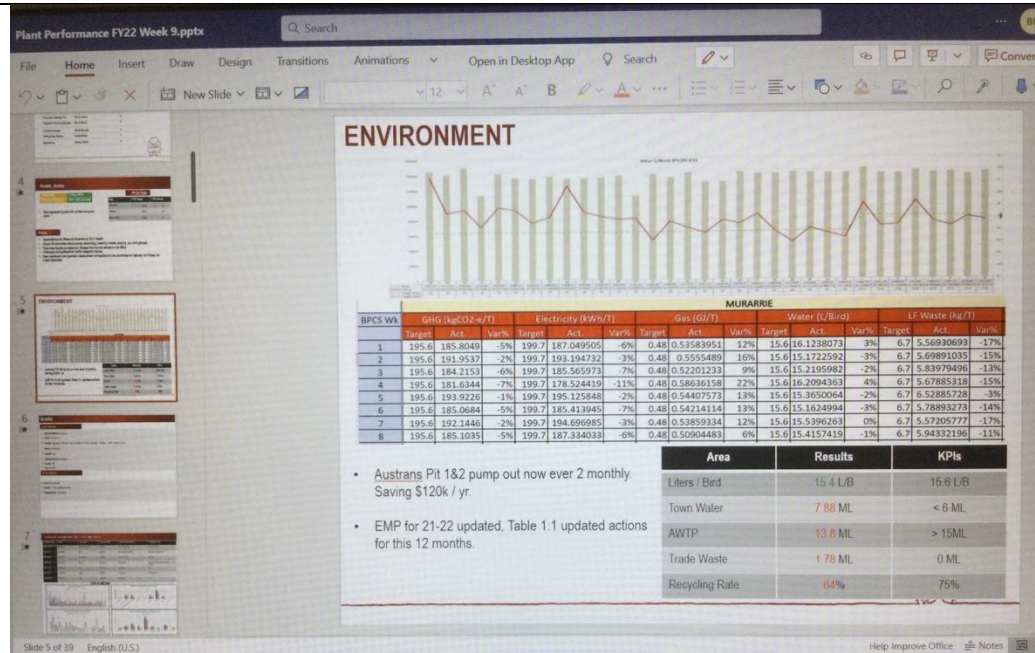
Plant Performance FY22 Week 9.pptx
Search
File Home Insert Draw Design Transitions Animations Open in Desktop App Search
New Slide
12
4
5
6
7

ENVIRONMENT

MURARRIE

| BPCS Wk | GHG (kgCO2-e/T) Target | Act. | Var% | Electricity (kWh/T) Target | Act. | Var% | Gas (GJ/T) Target | Act. | Var% | Water (L/Bird) Target | Act. | Var% | LF Waste (kg/T) Target | Act. | Var% |
|---|---|---|---|---|---|---|---|---|---|---|---|---|---|---|---|
| 1 | 195.6 | 185.8049 | -5% | 199.7 | 187.049505 | -6% | 0.48 | 0.53583951 | 12% | 15.6 | 16.1238073 | 3% | 6.7 | 5.56930693 | -17% |
| 2 | 195.6 | 191.9537 | -2% | 199.7 | 193.194732 | -3% | 0.48 | 0.5555489 | 16% | 15.6 | 15.1722592 | -3% | 6.7 | 5.69891035 | -15% |
| 3 | 195.6 | 184.2153 | -6% | 199.7 | 185.565973 | -7% | 0.48 | 0.52201233 | 9% | 15.6 | 15.2195982 | -2% | 6.7 | 5.83979496 | -13% |
| 4 | 195.6 | 181.6344 | -7% | 199.7 | 178.524419 | -11% | 0.48 | 0.58636158 | 22% | 15.6 | 16.2094363 | 4% | 6.7 | 5.67885318 | -15% |
| 5 | 195.6 | 193.9226 | -1% | 199.7 | 195.125848 | -2% | 0.48 | 0.54407573 | 13% | 15.6 | 15.3650064 | -2% | 6.7 | 6.52885728 | -3% |
| 6 | 195.6 | 185.0684 | -5% | 199.7 | 185.413945 | -7% | 0.48 | 0.54214114 | 13% | 15.6 | 15.1624994 | -3% | 6.7 | 5.78893273 | -14% |
| 7 | 195.6 | 192.1446 | -2% | 199.7 | 194.696985 | -3% | 0.48 | 0.53859334 | 12% | 15.6 | 15.5396263 | 0% | 6.7 | 5.57205777 | -17% |
| 8 | 195.6 | 185.1035 | -5% | 199.7 | 187.334033 | -6% | 0.48 | 0.50904483 | 6% | 15.6 | 15.4157419 | -1% | 6.7 | 5.94332196 | -11% |

• Austrans Pit 1&2 pump out now ever 2 monthly. Saving $120k / yr.

• EMP for 21-22 updated, Table 1:1 updated actions for this 12 months.

| Area | Results | KPIs |
|---|---|---|
| Liters / Bird | 15.4 L/B | 15.6 L/B |
| Town Water | 7.88 ML | < 6 ML |
| AWTP | 13.8 ML | > 15ML |
| Trade Waste | 1.78 ML | 0 ML |
| Recycling Rate | 64% | 75% |

Slide 5 of 39 English (U.S.)
Help Improve Office Notes